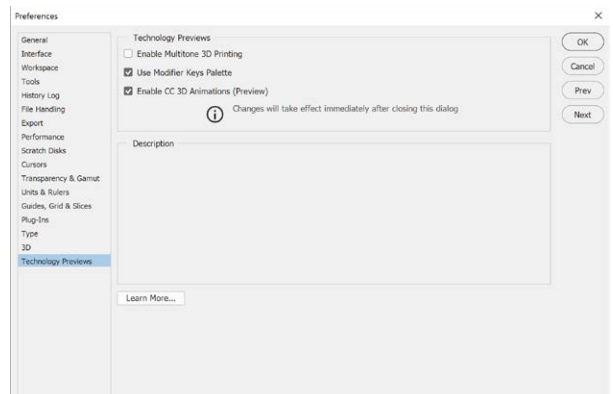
Preferences

×

General
Interface
Workspace
Tools
History Log
File Handling
Export
Performance
Scratch Disks
Cursors
Transparency & Gamut
Units & Rulers
Guides, Grid & Slices
Plug-Ins
Type
3D
Technology Previews

Technology Previews

Enable Multitone 3D Printing

Use Modifier Keys Palette

Enable CC 3D Animations (Preview)

Changes will take effect immediately after closing this dialog

Description

Learn More...

OK

Cancel

Prev

Next